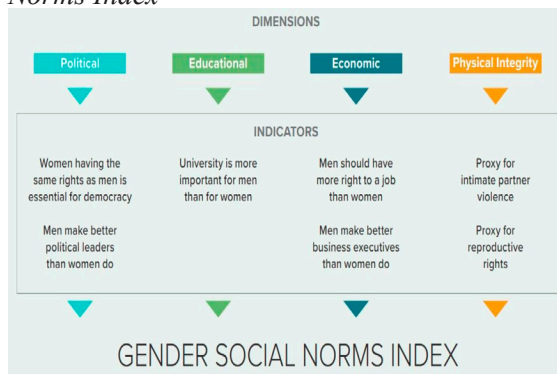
Norms Index

DIMENSIONS

Political

Educational

Economic

Physical Integrity

INDICATORS

Women having the same rights as men is essential for democracy

Men make better political leaders than women do

University is more important for men than for women

Men should have more right to a job than women

Men make better business executives than women do

Proxy for intimate partner violence

Proxy for reproductive rights

GENDER SOCIAL NORMS INDEX